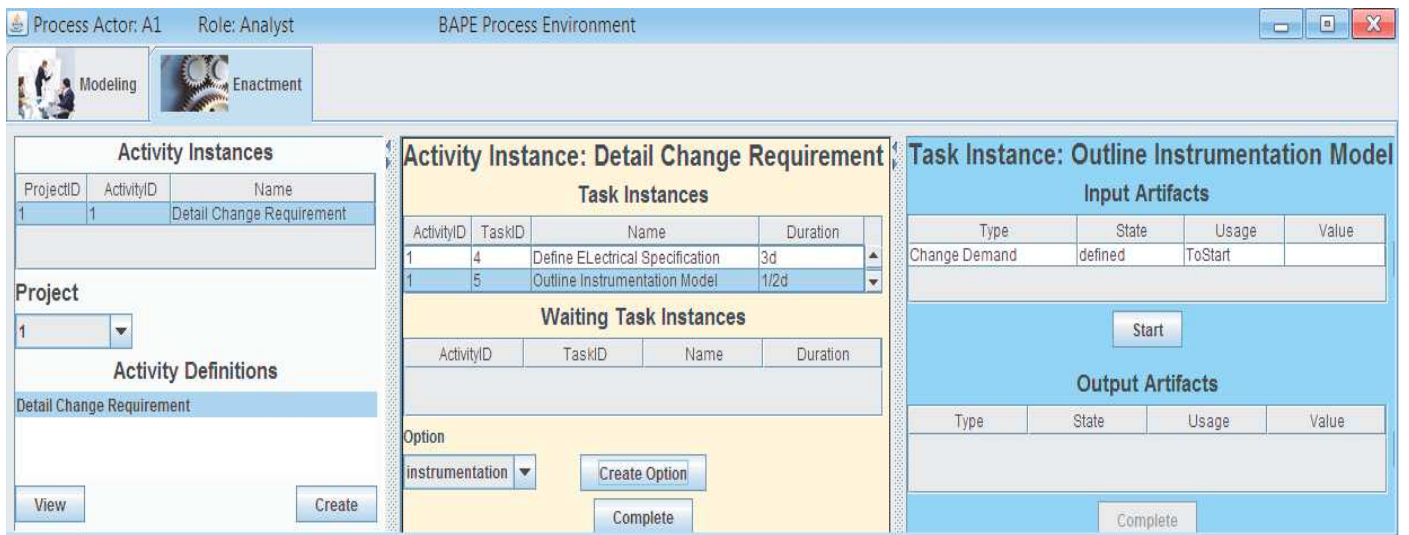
Process Actor: A1 Role: Analyst BAPE Process Environment

Modeling Enactment

Activity Instances

| ProjectID | ActivityID | Name |
|---|---|---|
| 1 | 1 | Detail Change Requirement |

Project

1

Activity Definitions

Detail Change Requirement

View Create

Activity Instance: Detail Change Requirement

Task Instances

| ActivityID | TaskID | Name | Duration |
|---|---|---|---|
| 1 | 4 | Define ELectrical Specification | 3d |
| 1 | 5 | Outline Instrumentation Model | 1/2d |

Waiting Task Instances

| ActivityID | TaskID | Name | Duration |
|---|---|---|---|

Option

instrumentation

Create Option

Complete

Task Instance: Outline Instrumentation Model

Input Artifacts

| Type | State | Usage | Value |
|---|---|---|---|
| Change Demand | defined | ToStart | |

Start

Output Artifacts

| Type | State | Usage | Value |
|---|---|---|---|

Complete